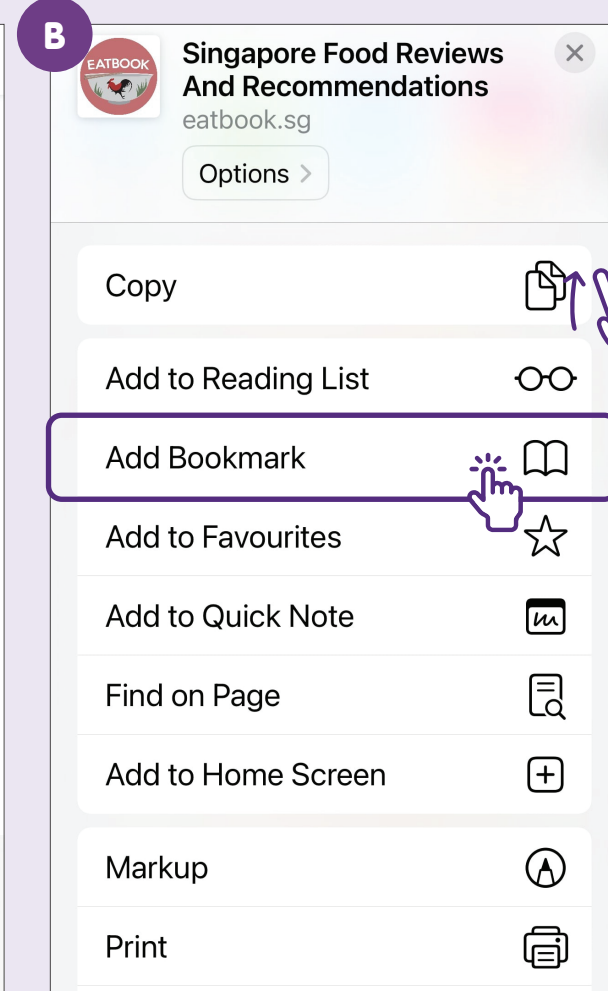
B

EATBOOK

Singapore Food Reviews And Recommendations
eatbook.sg

Options >

Copy

Add to Reading List

Add Bookmark

Add to Favourites

Add to Quick Note

Find on Page

Add to Home Screen

Markup

Print